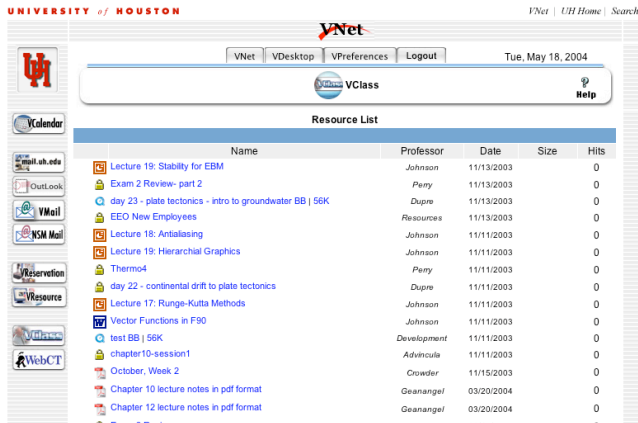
UNIVERSITY of HOUSTON

VNet | UH Home | Search

VNet

VNet | VDesktop | VPreferences | Logout

Tue, May 18, 2004

VClass

Help

VCalendar

mail.uh.edu

OutLook

VMail

NSM Mail

VReservation

VResource

VClass

WebCT

Resource List

| Name | Professor | Date | Size | Hits |
|---|---|---|---|---|
| Lecture 19: Stability for EBM | Johnson | 11/13/2003 | | 0 |
| Exam 2 Review- part 2 | Perry | 11/13/2003 | | 0 |
| day 23 - plate tectonics - intro to groundwater BB \| 56K | Dupre | 11/13/2003 | | 0 |
| EEO New Employees | Resources | 11/13/2003 | | 0 |
| Lecture 18: Antialiasing | Johnson | 11/11/2003 | | 0 |
| Lecture 19: Hierarchial Graphics | Johnson | 11/11/2003 | | 0 |
| Thermo4 | Perry | 11/11/2003 | | 0 |
| day 22 - continental drift to plate tectonics | Dupre | 11/11/2003 | | 0 |
| Lecture 17: Runge-Kutta Methods | Johnson | 11/11/2003 | | 0 |
| Vector Functions in F90 | Johnson | 11/11/2003 | | 0 |
| test BB \| 56K | Development | 11/11/2003 | | 0 |
| chapter10-session1 | Advincula | 11/11/2003 | | 0 |
| October, Week 2 | Crowder | 11/15/2003 | | 0 |
| Chapter 10 lecture notes in pdf format | Geanangel | 03/20/2004 | | 0 |
| Chapter 12 lecture notes in pdf format | Geanangel | 03/20/2004 | | 0 |